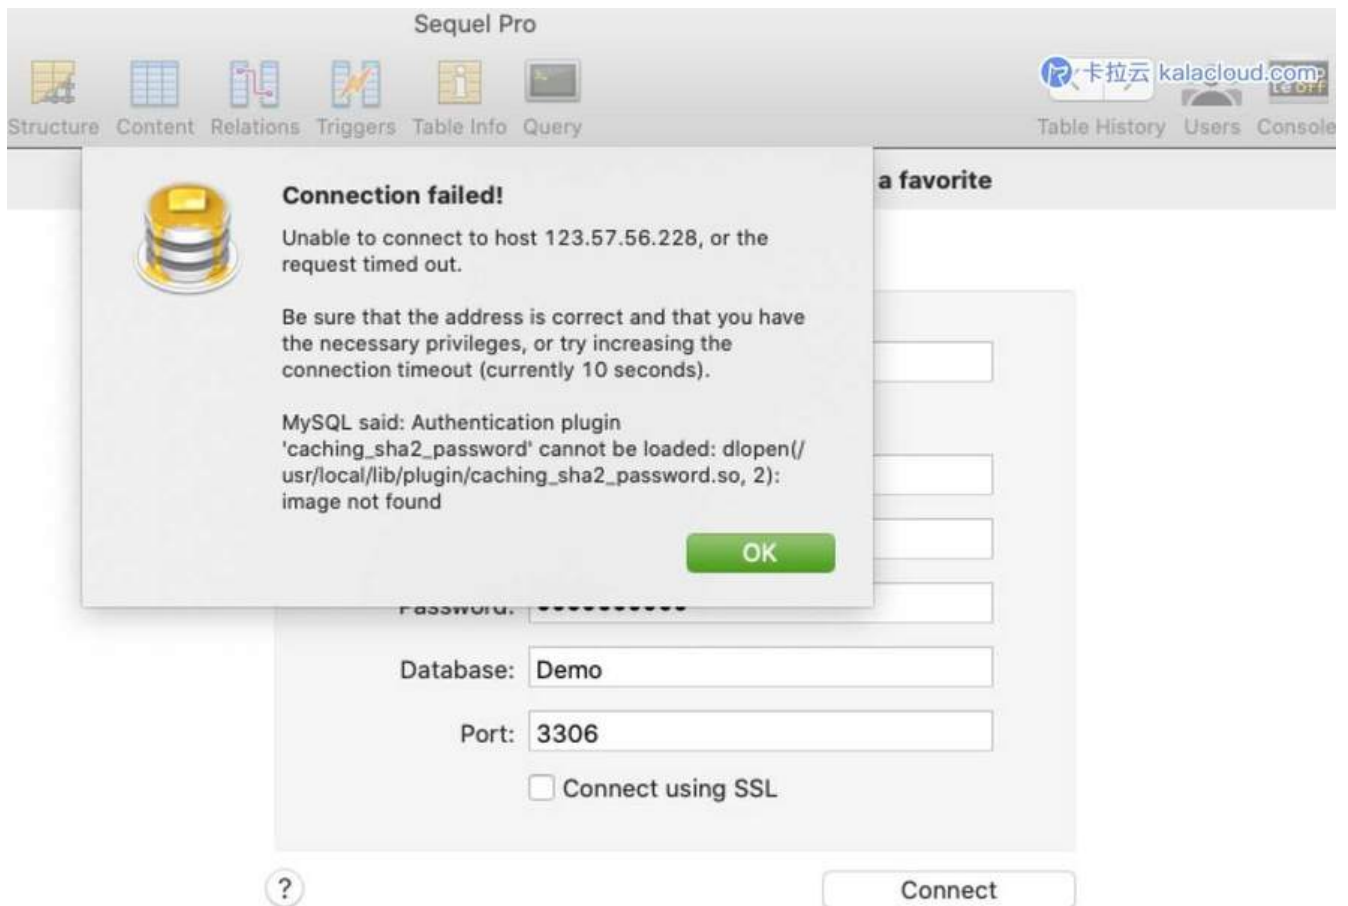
Sequel Pro

Structure Content Relations Triggers Table Info Query

卡拉云 kalacloud.com

Table History Users Console

a favorite

Connection failed!

Unable to connect to host 123.57.56.228, or the request timed out.

Be sure that the address is correct and that you have the necessary privileges, or try increasing the connection timeout (currently 10 seconds).

MySQL said: Authentication plugin 'caching_sha2_password' cannot be loaded: dlopen(/usr/local/lib/plugin/caching_sha2_password.so, 2): image not found

OK

Password: ••••••••••

Database: Demo

Port: 3306

Connect using SSL

?

Connect